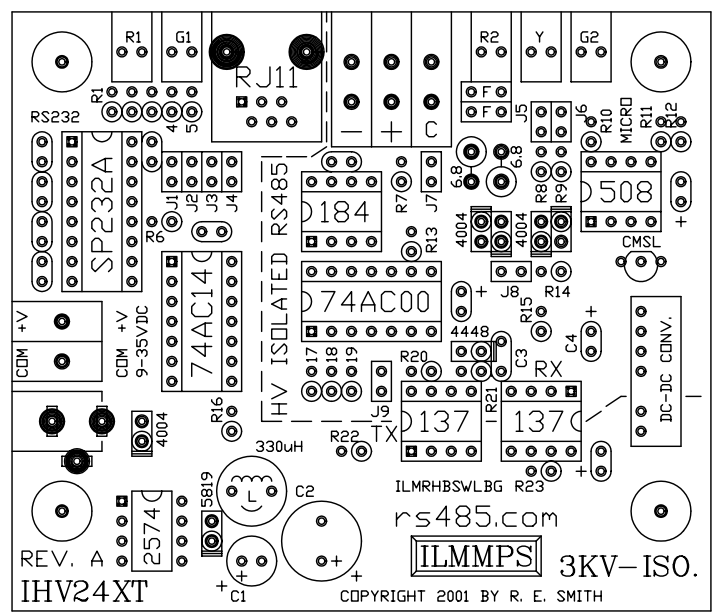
R1
G1
RJ11
R2
Y
G2
F
F
R1
4
5
—
+
C
J5
J6
R10
MICRO
R11
R12
RS232
SP232A
J1
J2
J3
J4
R6
RS485
184
R7
J7
6.8
6.8
4004
R8
4004
R9
508
+
CMSL
R13
74AC14
HV ISOLATED
74AC00
J8
R14
+
R15
+
C4
4448
C3
DC-DC CONV.
+V
COM
COM +V
9-35VDC
17
18
19
R20
J9
137
R21
RX
137
4004
R16
R22
TX
330uH
R23
+
ILMRHBSWLBG
L
C2
5819
2574
rs485.com
REV. A
+
+
C1
+
ILMMPS
3KV-ISO.
IHV24XT
COPYRIGHT 2001 BY R. E. SMITH